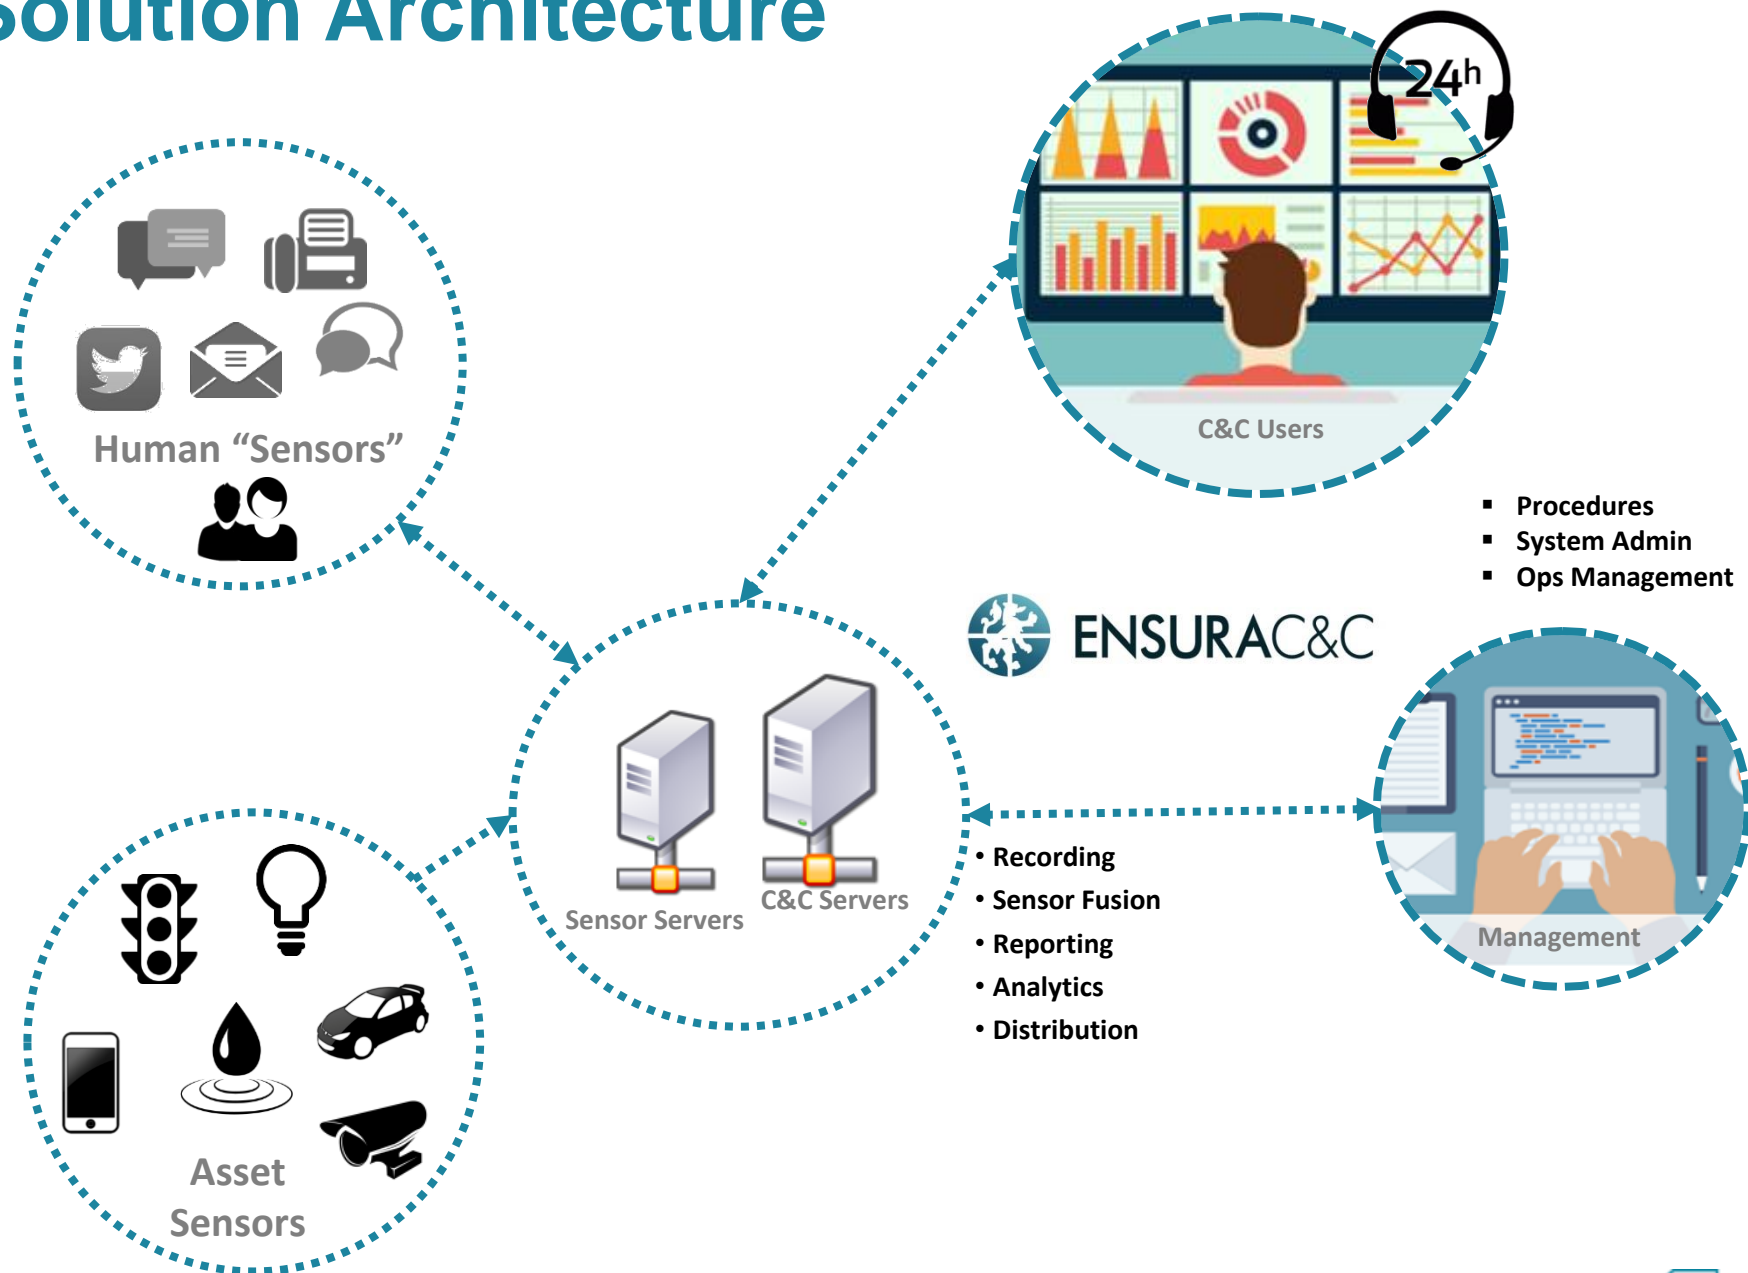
Solution Architecture

24h

C&C Users

Human “Sensors”

- Procedures
- System Admin
- Ops Management

ENSURAC&C

Sensor Servers

C&C Servers

Management

• Recording
• Sensor Fusion
• Reporting
• Analytics
• Distribution

Asset Sensors